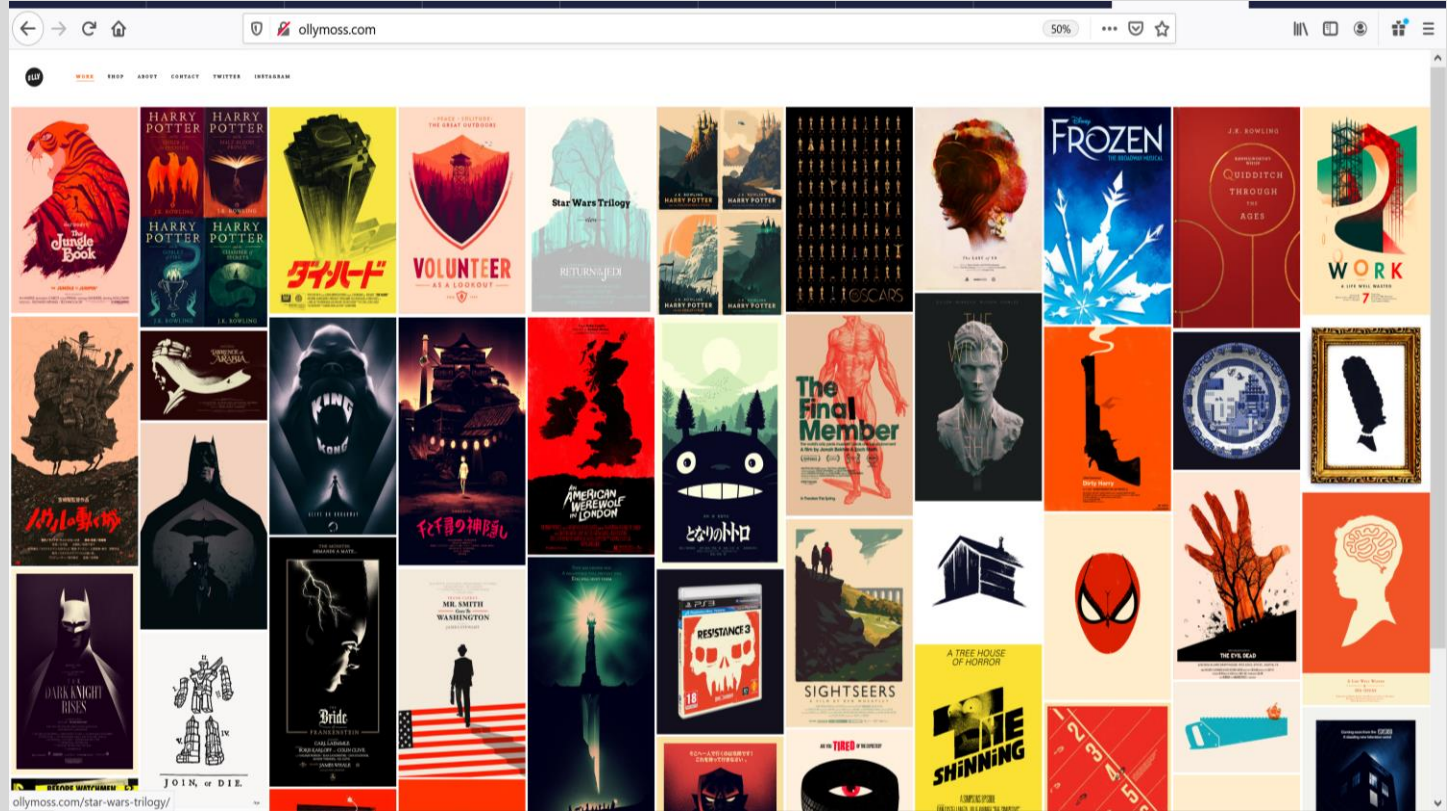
ollymoss.com

50%

OLLY

WORK SHOP ABOUT CONTACT TWITTER INSTAGRAM

The Jungle Book

HARRY POTTER J.K. ROWLING

HARRY POTTER J.K. ROWLING

HARRY POTTER J.K. ROWLING

HARRY POTTER J.K. ROWLING

ダイ・ハード

THE GREAT OUTDOORS

VOLUNTEER AS A LOOKOUT

Star Wars Trilogy

RETURN OF THE JEDI

HARRY POTTER

HARRY POTTER

HARRY POTTER

HARRY POTTER

OSCARS

FROZEN

THE BROADWAY MUSICAL

J.K. ROWLING

QUIDDITCH THROUGH THE AGES

WORK

A LIFE WELL WASTED

LAWRENCE OF ARABIA

KONG

AN AMERICAN WEREWOLF IN LONDON

となりのトトロ

The Final Member

Dirty Harry

ハウルの動く城

千と千尋の神隠し

Bride of FRANKENSTEIN

MR. SMITH GOES TO WASHINGTON

RESISTANCE 3

18

SIGHTSEERS

THE EVIL DEAD

A TREE HOUSE OF HORROR

THE SHINNING

THE DARK KNIGHT RISES

JOIN, or DIE.

BEFORE WATCHMEN

TIRED

ollymoss.com/star-wars-trilogy/